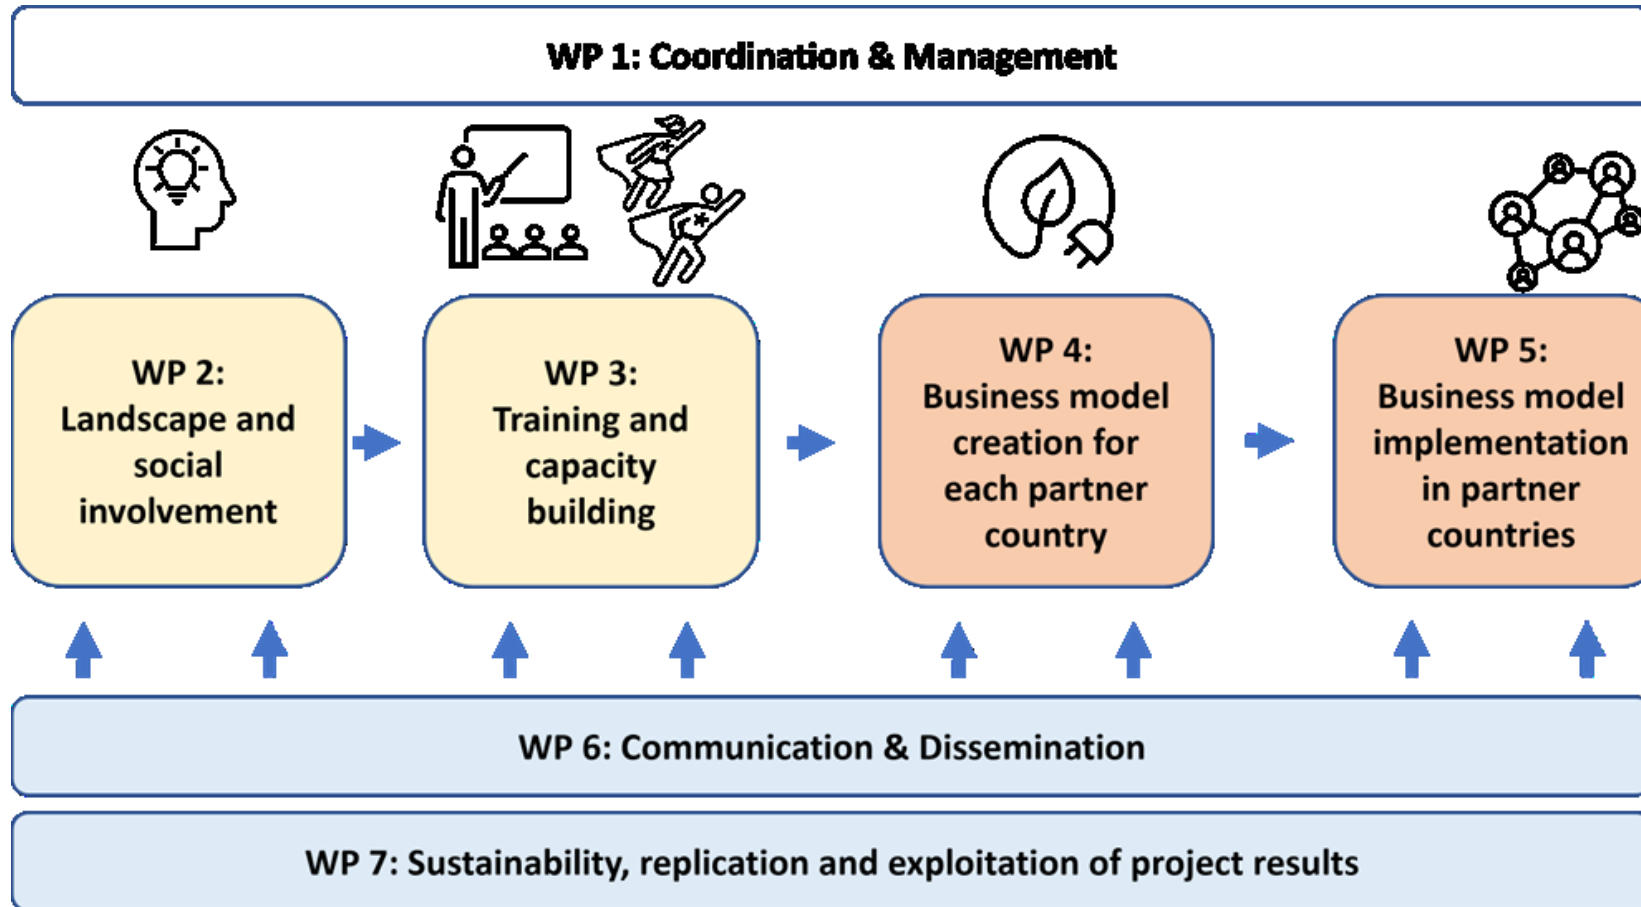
WP 1: Coordination & Management

WP 2: Landscape and social involvement

WP 3: Training and capacity building

WP 4: Business model creation for each partner country

WP 5: Business model implementation in partner countries

WP 6: Communication & Dissemination

WP 7: Sustainability, replication and exploitation of project results